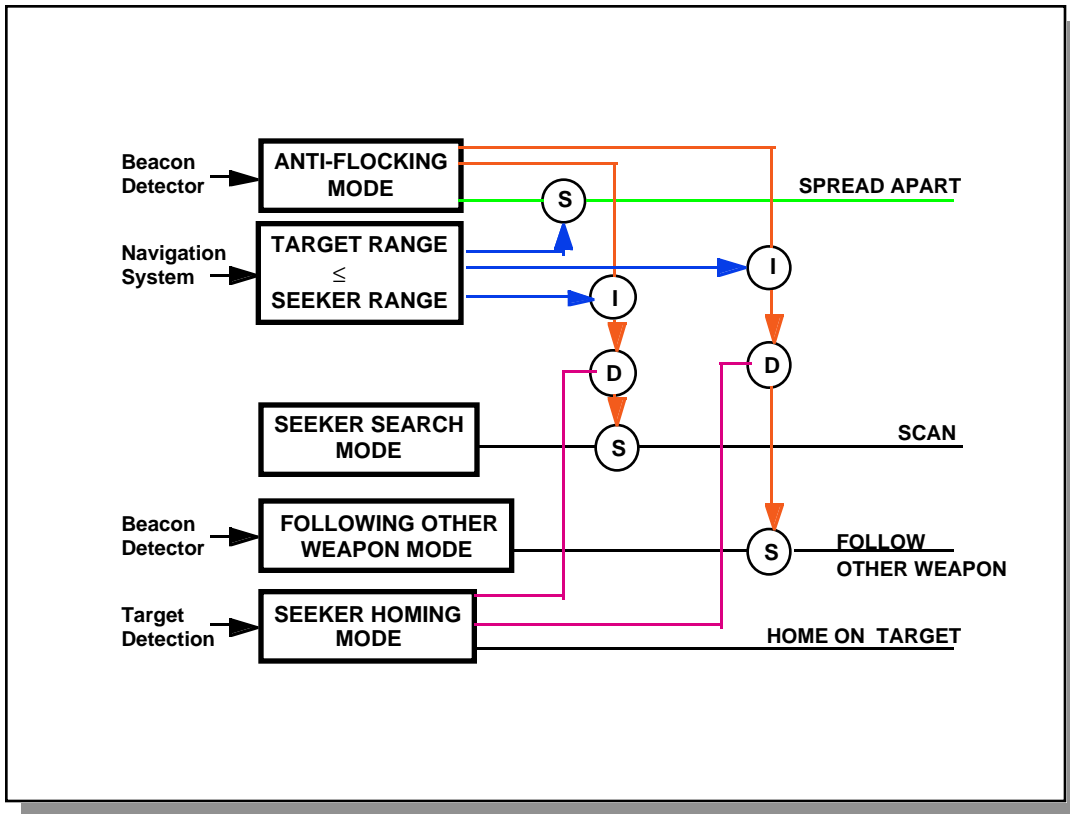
Beacon Detector

ANTI-FLOCKING MODE

S

SPREAD APART

Navigation System

TARGET RANGE $\leq$ SEEKER RANGE

I

I

D

D

SEEKER SEARCH MODE

S

SCAN

Beacon Detector

FOLLOWING OTHER WEAPON MODE

S

FOLLOW OTHER WEAPON

Target Detection

SEEKER HOMING MODE

HOME ON TARGET